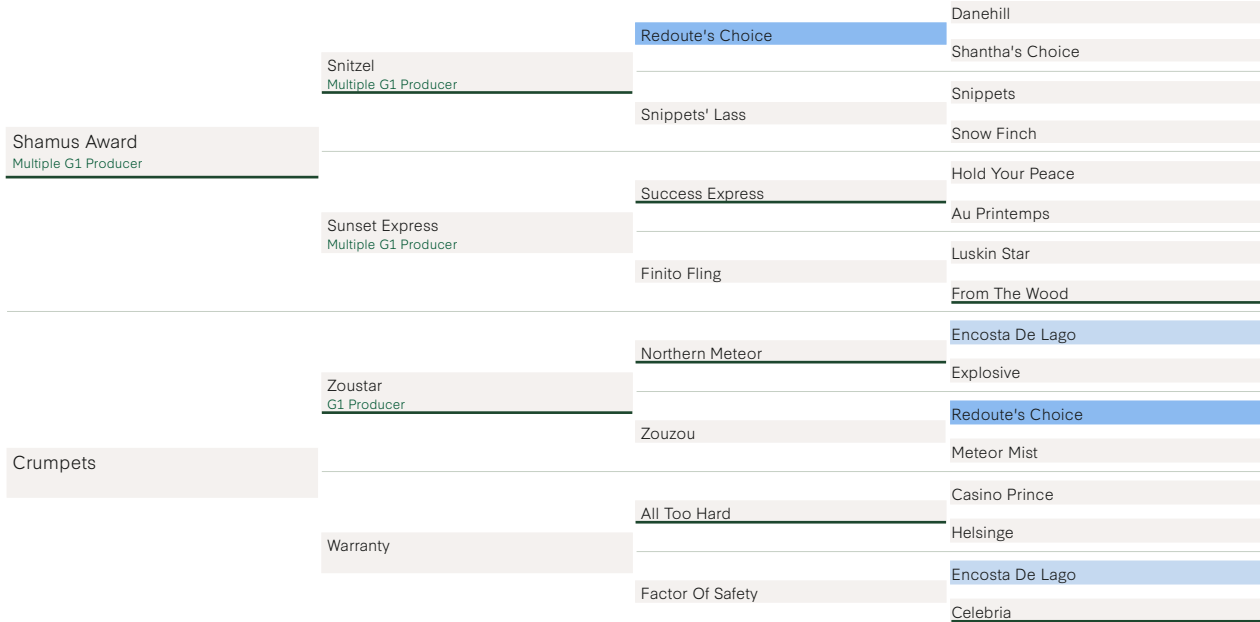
Shamus Award
Multiple G1 Producer

Snitzel
Multiple G1 Producer

Redoute's Choice

Danehill

Shantha's Choice

Snippets' Lass

Snippets

Snow Finch

Sunset Express
Multiple G1 Producer

Success Express

Hold Your Peace

Au Printemps

Finito Fling

Luskin Star

From The Wood

Crumpets

Zoustar
G1 Producer

Northern Meteor

Encosta De Lago

Explosive

Zouzou

Redoute's Choice

Meteor Mist

Warranty

All Too Hard

Casino Prince

Helsinge

Factor Of Safety

Encosta De Lago

Celebria